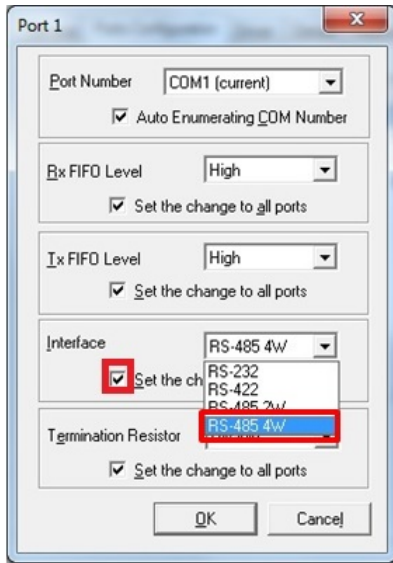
Port 1

Port Number COM1 (current)

Auto Enumerating COM Number

Rx FIFO Level High

Set the change to all ports

Tx FIFO Level High

Set the change to all ports

Interface RS-485 4W

Set the ch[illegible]

RS-232
RS-422
RS-485 2W
RS-485 4W

Termination Resistor

Set the change to all ports

OK Cancel